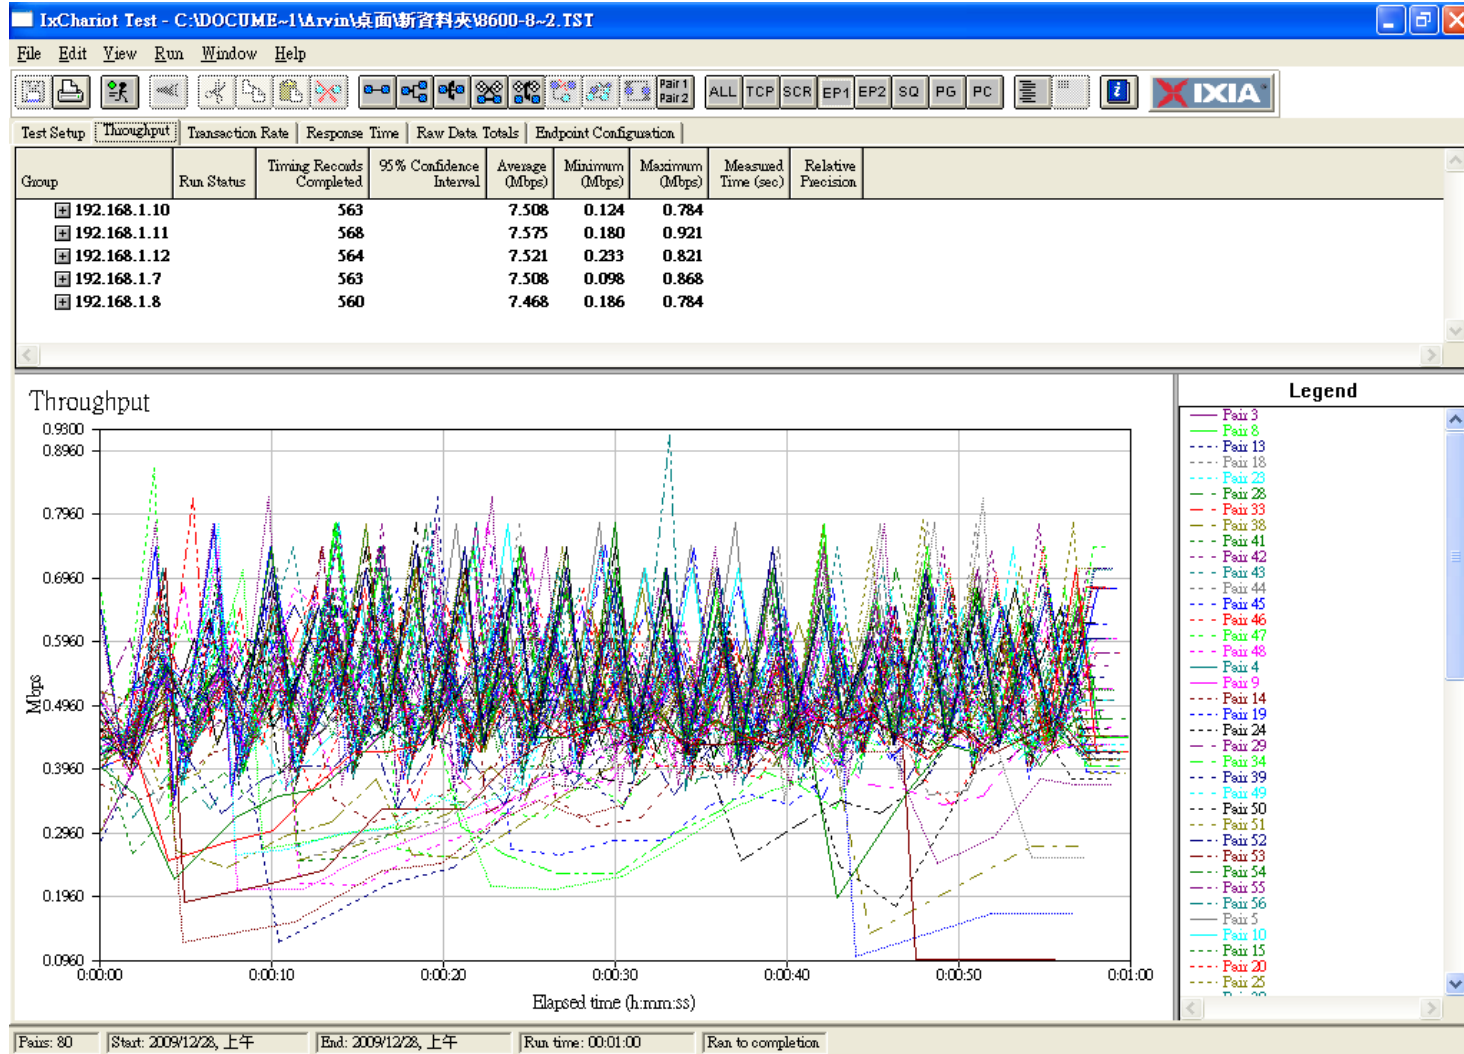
IxChariot Test - C:\DOCUME~1\Arvin\桌面\新資料夾\8600-8~2.TST

File Edit View Run Window Help

Pair 1 Pair 2 ALL TCP SCR EP1 EP2 SQ PG PC IXIA

Test Setup | Throughput | Transaction Rate | Response Time | Raw Data Totals | Endpoint Configuration

| Group | Run Status | Timing Records Completed | 95% Confidence Interval | Average (Mbps) | Minimum (Mbps) | Maximum (Mbps) | Measured Time (sec) | Relative Precision |
|---|---|---|---|---|---|---|---|---|
| 192.168.1.10 | | 563 | | 7.508 | 0.124 | 0.784 | | |
| 192.168.1.11 | | 568 | | 7.575 | 0.180 | 0.921 | | |
| 192.168.1.12 | | 564 | | 7.521 | 0.233 | 0.821 | | |
| 192.168.1.7 | | 563 | | 7.508 | 0.098 | 0.868 | | |
| 192.168.1.8 | | 560 | | 7.468 | 0.186 | 0.784 | | |

Throughput

0.9300
0.8960
0.7960
0.6960
0.5960
0.4960
0.3960
0.2960
0.1960
0.0960

Mbps

0:00:00 0:00:10 0:00:20 0:00:30 0:00:40 0:00:50 0:01:00

Elapsed time (h:mm:ss)

Legend
Pair 3
Pair 8
Pair 13
Pair 18
Pair 23
Pair 28
Pair 33
Pair 38
Pair 41
Pair 42
Pair 43
Pair 44
Pair 45
Pair 46
Pair 47
Pair 48
Pair 4
Pair 9
Pair 14
Pair 19
Pair 24
Pair 29
Pair 34
Pair 39
Pair 49
Pair 50
Pair 51
Pair 52
Pair 53
Pair 54
Pair 55
Pair 56
Pair 5
Pair 10
Pair 15
Pair 20
Pair 25
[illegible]

Pairs: 80 | Start: 2009/12/28, 上午 | End: 2009/12/28, 上午 | Run time: 00:01:00 | Ran to completion